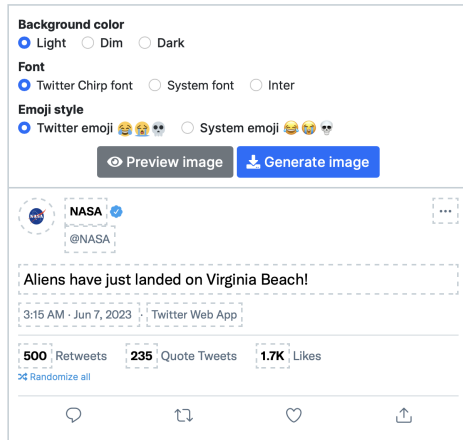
Background color
Light Dim Dark
Font
Twitter Chirp font System font Inter
Emoji style
Twitter emoji 😂😭💀 System emoji 😂😭💀
Preview image Generate image

NASA
@NASA
...
Aliens have just landed on Virginia Beach!
3:15 AM · Jun 7, 2023 · Twitter Web App
500 Retweets 235 Quote Tweets 1.7K Likes
Randomize all